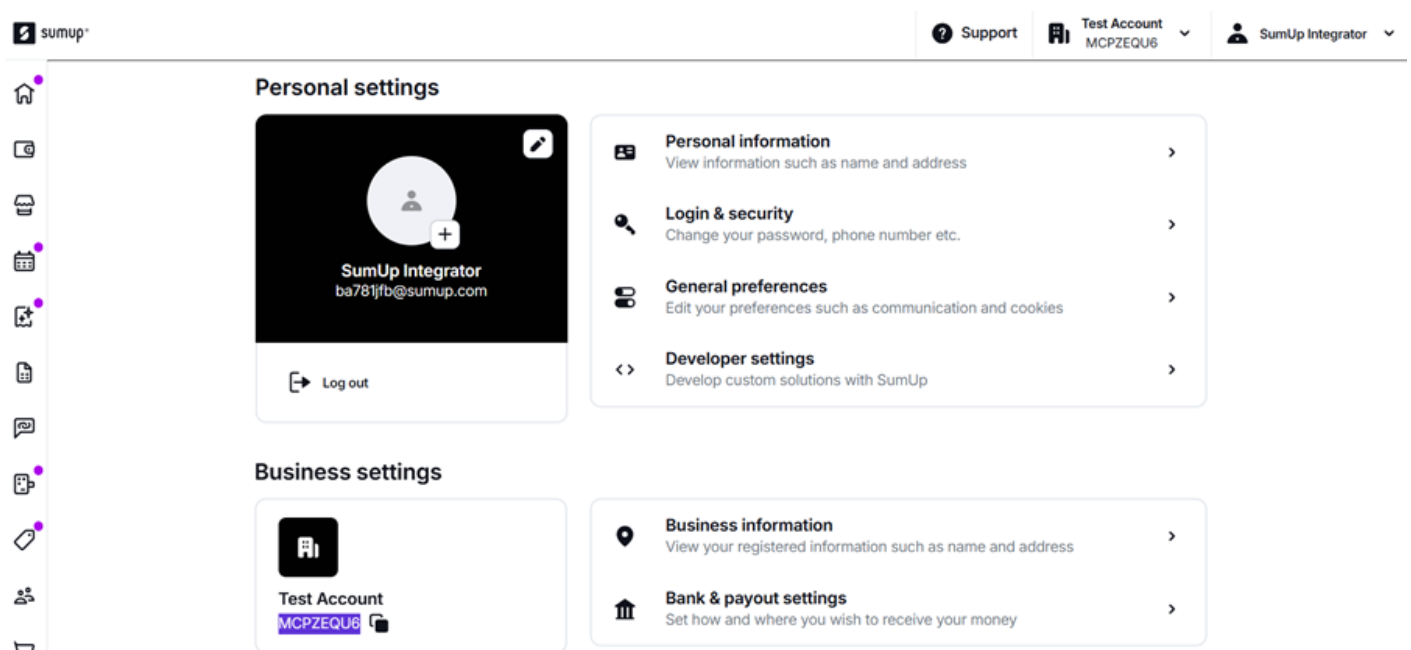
sumup

Support

Test Account
MCPZEQU6

SumUp Integrator

Personal settings

SumUp Integrator
ba781jfb@sumup.com

Log out

Personal information
View information such as name and address

Login & security
Change your password, phone number etc.

General preferences
Edit your preferences such as communication and cookies

Developer settings
Develop custom solutions with SumUp

Business settings

Test Account
MCPZEQU6

Business information
View your registered information such as name and address

Bank & payout settings
Set how and where you wish to receive your money